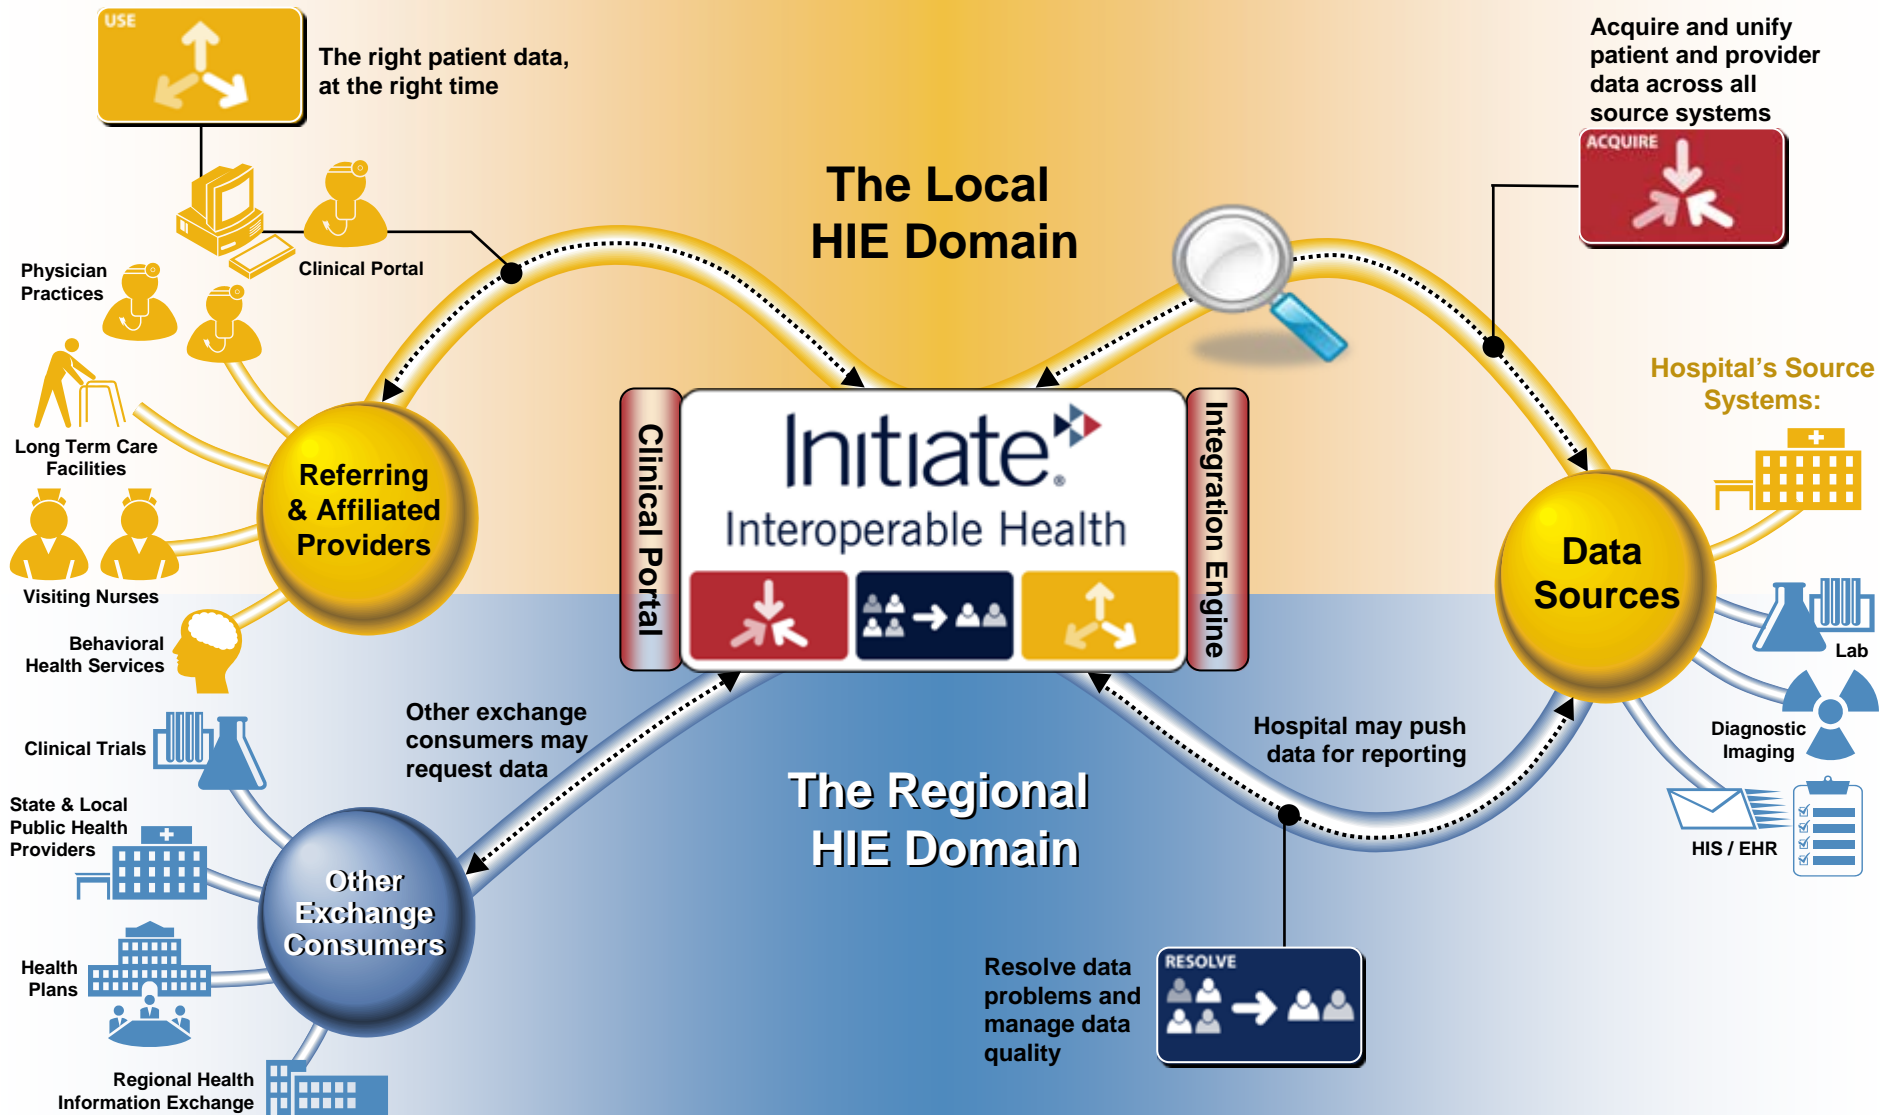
USE

The right patient data, at the right time

Acquire and unify patient and provider data across all source systems

ACQUIRE

The Local HIE Domain

Clinical Portal

Physician Practices

Long Term Care Facilities

Visiting Nurses

Behavioral Health Services

Referring & Affiliated Providers

Clinical Portal

Initiate

Interoperable Health

Integration Engine

Hospital's Source Systems:

Data Sources

Lab

Diagnostic Imaging

HIS / EHR

Clinical Trials

Other exchange consumers may request data

Hospital may push data for reporting

The Regional HIE Domain

State & Local Public Health Providers

Other Exchange Consumers

Health Plans

Regional Health Information Exchange

Resolve data problems and manage data quality

RESOLVE